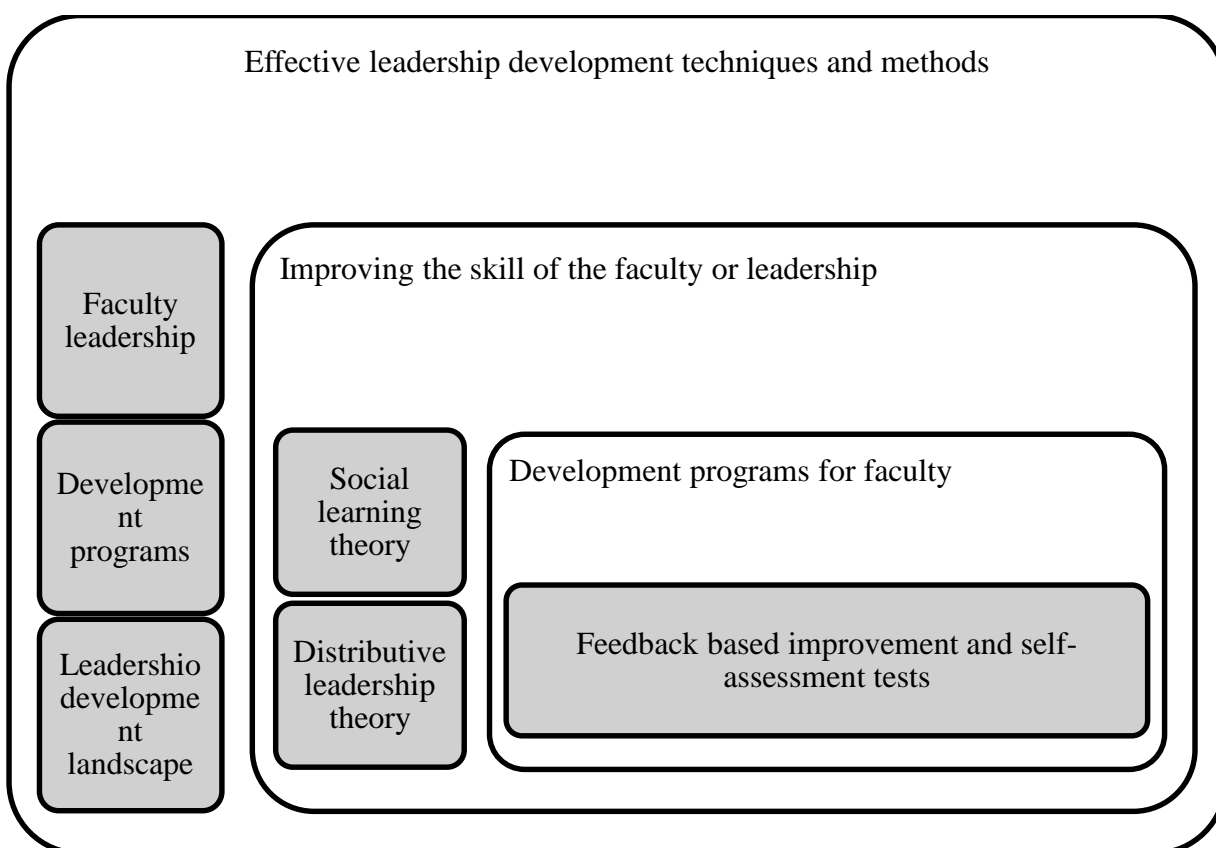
Effective leadership development techniques and methods

Faculty leadership

Development programs

Leadershio development landscape

Improving the skill of the faculty or leadership

Social learning theory

Distributive leadership theory

Development programs for faculty

Feedback based improvement and self-assessment tests